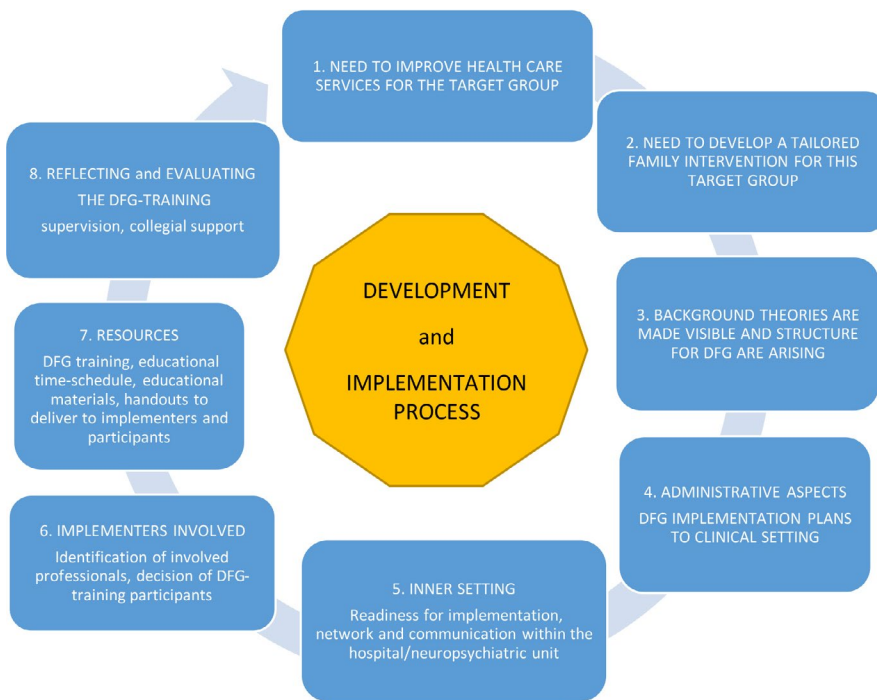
1. NEED TO IMPROVE HEALTH CARE SERVICES FOR THE TARGET GROUP

2. NEED TO DEVELOP A TAILORED FAMILY INTERVENTION FOR THIS TARGET GROUP

3. BACKGROUND THEORIES ARE MADE VISIBLE AND STRUCTURE FOR DFG ARE ARISING

4. ADMINISTRATIVE ASPECTS

DFG IMPLEMENTATION PLANS TO CLINICAL SETTING

5. INNER SETTING

Readiness for implementation, network and communication within the hospital/neuropsychiatric unit

6. IMPLEMENTERS INVOLVED

Identification of involved professionals, decision of DFG-training participants

7. RESOURCES

DFG training, educational time-schedule, educational materials, handouts to deliver to implementers and participants

8. REFLECTING and EVALUATING THE DFG-TRAINING

supervision, collegial support

DEVELOPMENT

and

IMPLEMENTATION PROCESS